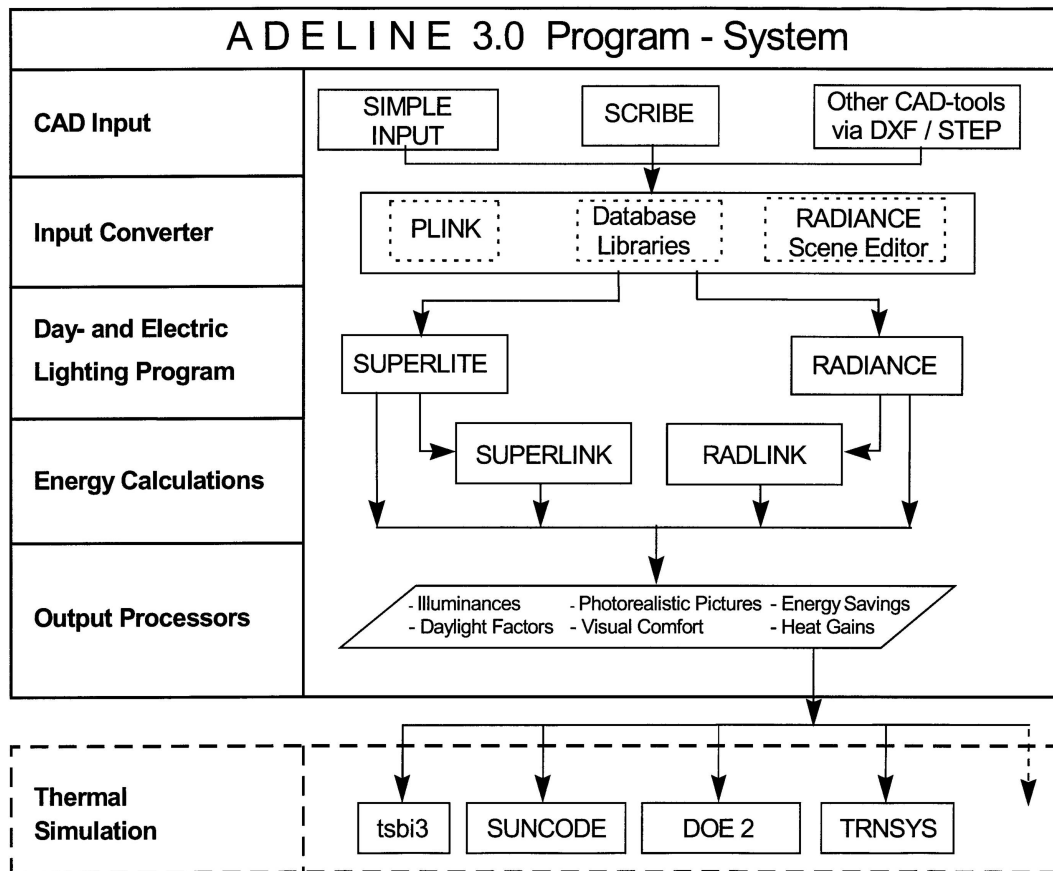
A D E L I N E 3.0 Program - System

CAD Input

SIMPLE INPUT

SCRIBE

Other CAD-tools via DXF / STEP

Input Converter

PLINK

Database Libraries

RADIANCE Scene Editor

Day- and Electric Lighting Program

SUPERLITE

RADIANCE

Energy Calculations

SUPERLINK

RADLINK

Output Processors

- Illuminances
- Daylight Factors
- Photorealistic Pictures
- Visual Comfort
- Energy Savings
- Heat Gains

Thermal Simulation

tsbi3

SUNCODE

DOE 2

TRNSYS